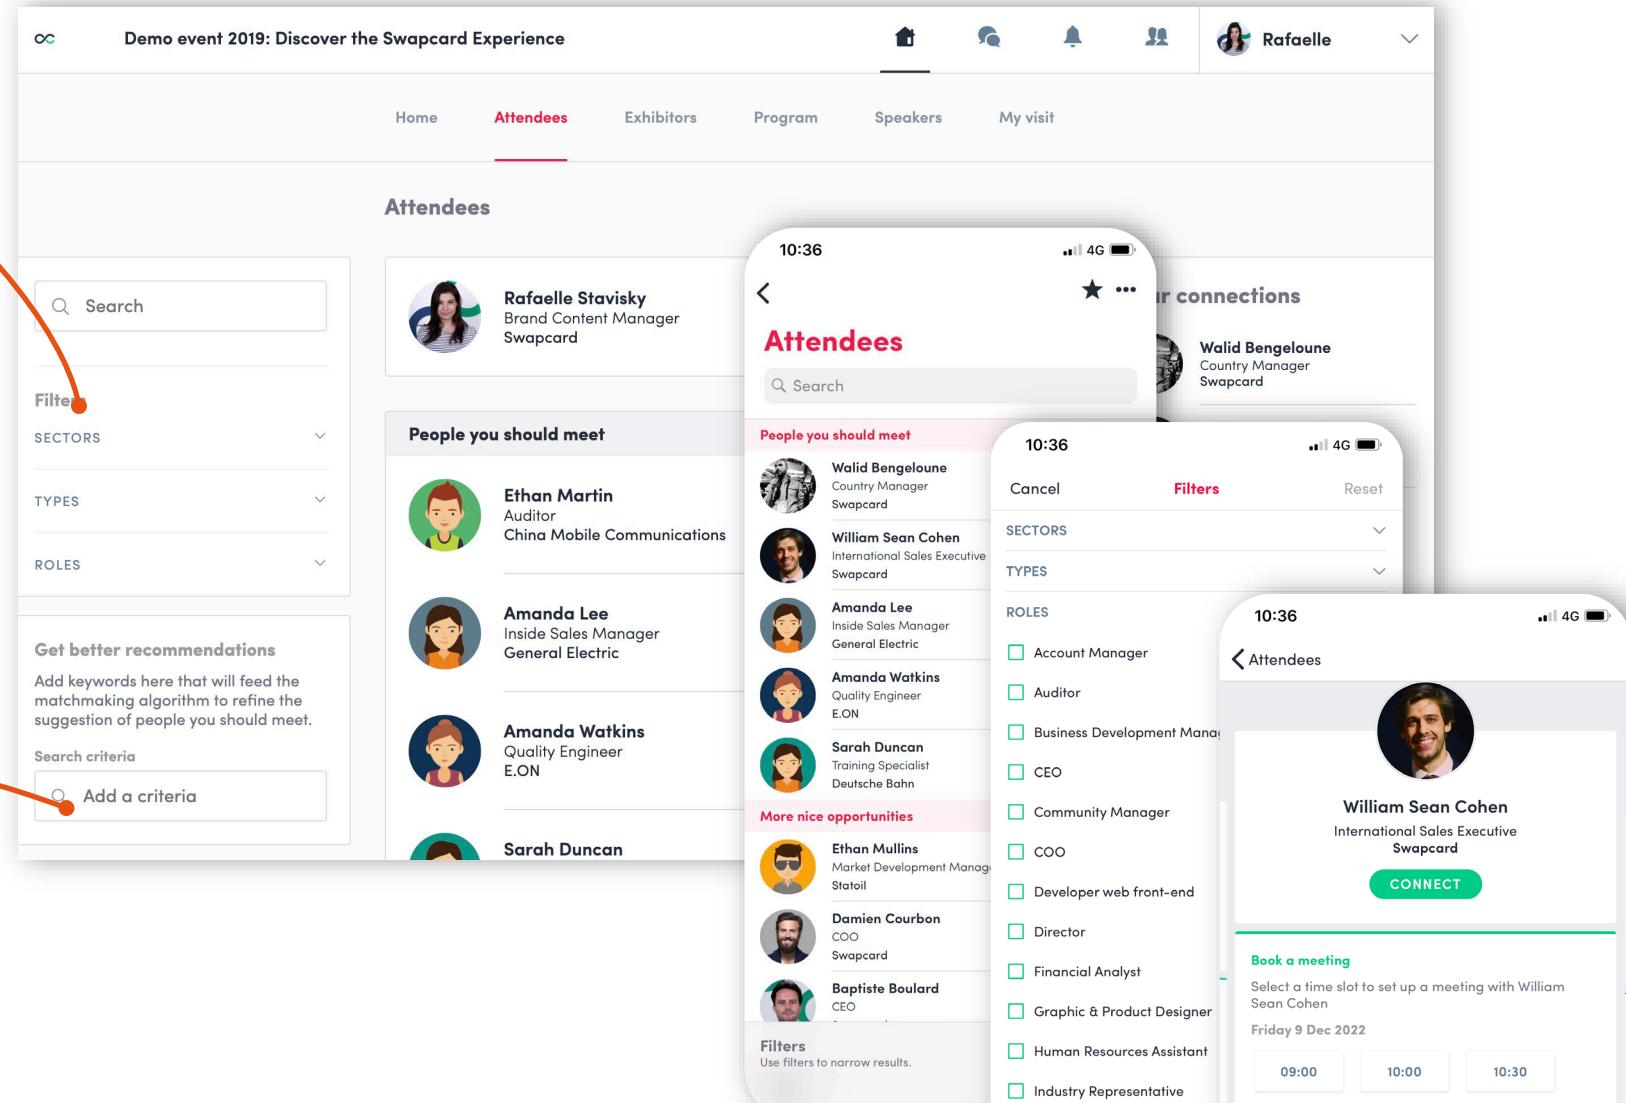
Demo event 2019: Discover the Swapcard Experience

Rafaelle

Home Attendees Exhibitors Program Speakers My visit

Attendees

Search

Filte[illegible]

SECTORS

TYPES

ROLES

Get better recommendations

Add keywords here that will feed the matchmaking algorithm to refine the suggestion of people you should meet.

Search criteria

Add a criteria

Rafaelle Stavisky
Brand Content Manager
Swapcard

People you should meet

Ethan Martin
Auditor
China Mobile Communications

Amanda Lee
Inside Sales Manager
General Electric

Amanda Watkins
Quality Engineer
E.ON

Sarah Duncan

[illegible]r connections

Walid Bengeloune
Country Manager
Swapcard

10:36 4G

Attendees

Search

People you should meet

Walid Bengeloune
Country Manager
Swapcard

William Sean Cohen
International Sales Executive
Swapcard

Amanda Lee
Inside Sales Manager
General Electric

Amanda Watkins
Quality Engineer
E.ON

Sarah Duncan
Training Specialist
Deutsche Bahn

More nice opportunities

Ethan Mullins
Market Development Manag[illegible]
Statoil

Damien Courbon
COO
Swapcard

Baptiste Boulard
CEO

Filters
Use filters to narrow results.

10:36 4G

Cancel Filters Reset

SECTORS

TYPES

ROLES

Account Manager

Auditor

Business Development Mana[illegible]

CEO

Community Manager

COO

Developer web front-end

Director

Financial Analyst

Graphic & Product Designer

Human Resources Assistant

Industry Representative

10:36 4G

Attendees

William Sean Cohen
International Sales Executive
Swapcard

CONNECT

Book a meeting

Select a time slot to set up a meeting with William Sean Cohen

Friday 9 Dec 2022

09:00 10:00 10:30